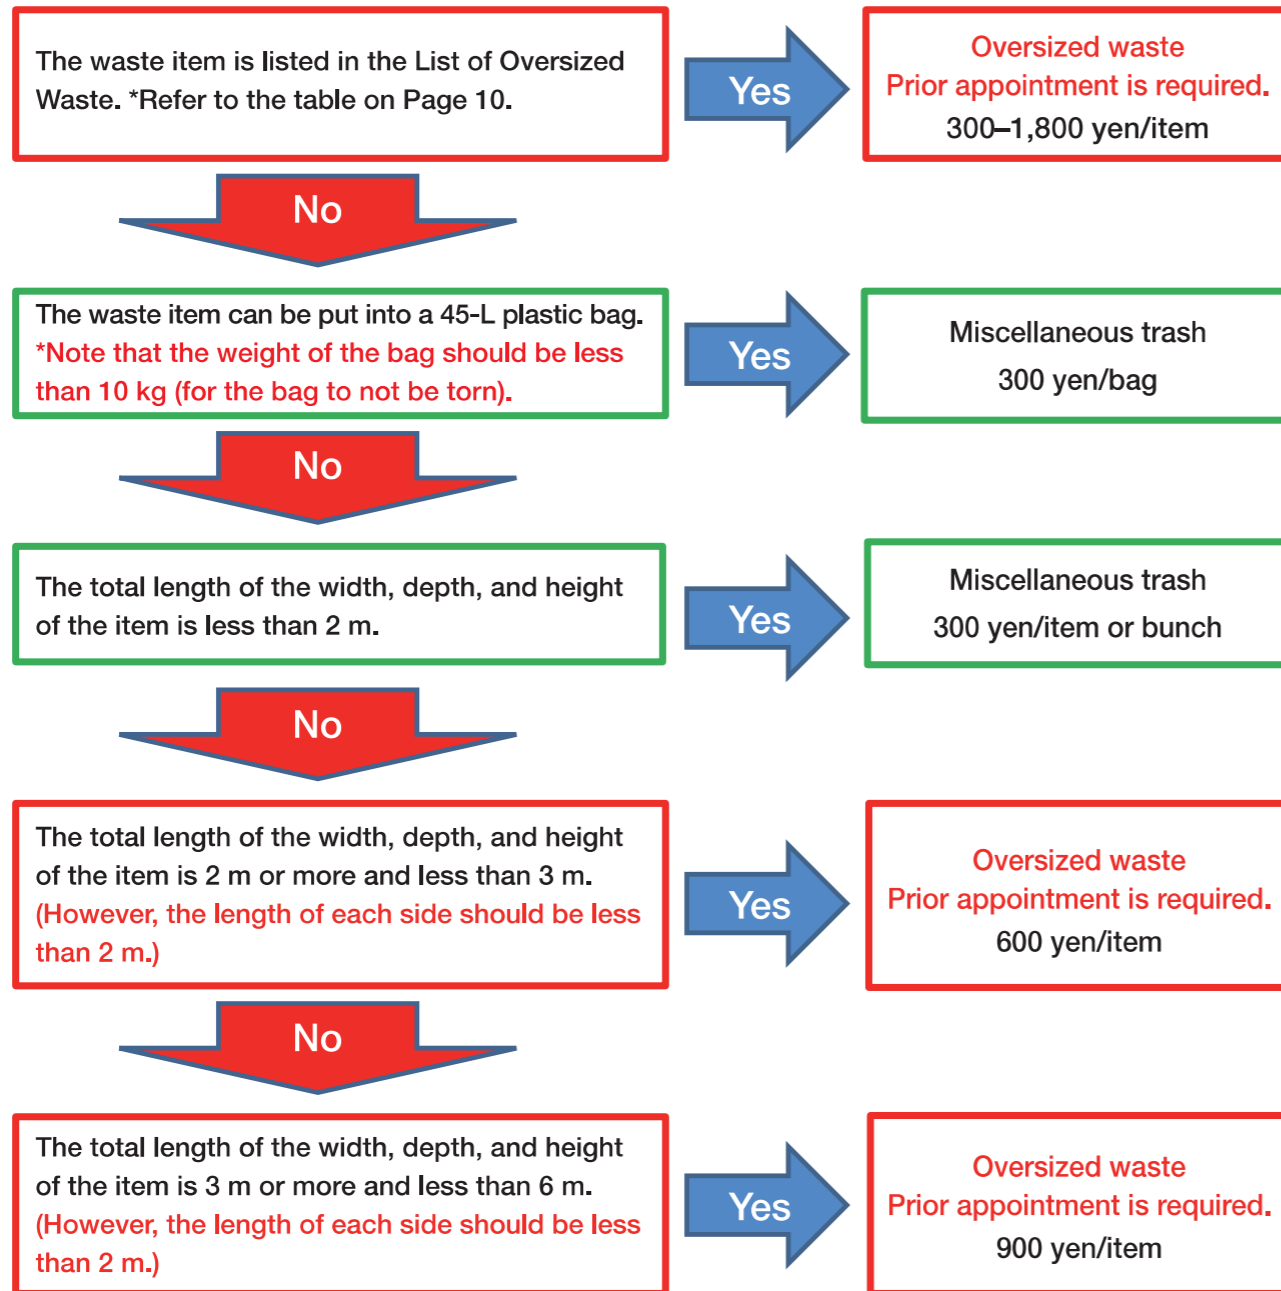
The waste item is listed in the List of Oversized Waste. *Refer to the table on Page 10.

Yes

Oversized waste
Prior appointment is required.
300–1,800 yen/item

No

The waste item can be put into a 45-L plastic bag. *Note that the weight of the bag should be less than 10 kg (for the bag to not be torn).

Yes

Miscellaneous trash
300 yen/bag

No

The total length of the width, depth, and height of the item is less than 2 m.

Yes

Miscellaneous trash
300 yen/item or bunch

No

The total length of the width, depth, and height of the item is 2 m or more and less than 3 m. (However, the length of each side should be less than 2 m.)

Yes

Oversized waste
Prior appointment is required.
600 yen/item

No

The total length of the width, depth, and height of the item is 3 m or more and less than 6 m. (However, the length of each side should be less than 2 m.)

Yes

Oversized waste
Prior appointment is required.
900 yen/item